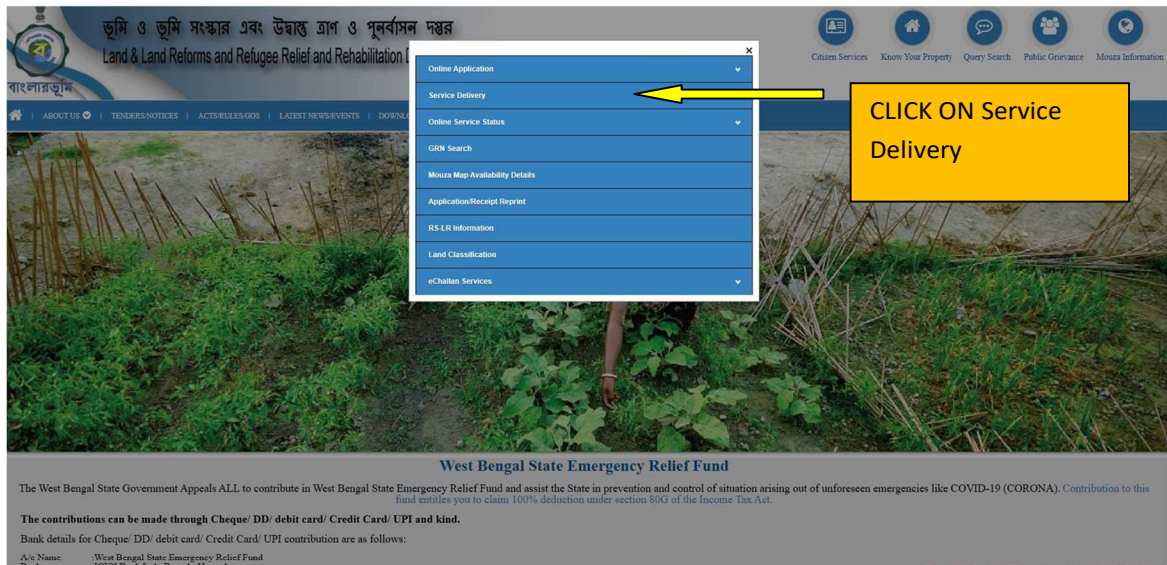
ভূমি ও ভূমি সংস্কার এবং উদ্বাস্তু ত্রাণ ও পুনর্বাসন দপ্তর
Land & Land Reforms and Refugee Relief and Rehabilitation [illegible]
বাংলারভূমি

Citizen Services | Know Your Property | Query Search | Public Grievance | Mouza Information

ABOUT US | TENDERS/NOTICES | ACTS/RULES/GOS | LATEST NEWS/EVENTS | DOWNL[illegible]

×
Online Application
Service Delivery
Online Service Status
GRN Search
Mouza Map Availability Details
Application/Receipt Reprint
RS-LR Information
Land Classification
eChallan Services

CLICK ON Service Delivery

West Bengal State Emergency Relief Fund

The West Bengal State Government Appeals ALL to contribute in West Bengal State Emergency Relief Fund and assist the State in prevention and control of situation arising out of unforeseen emergencies like COVID-19 (CORONA). Contribution to this fund entitles you to claim 100% deduction under section 80G of the Income Tax Act.

The contributions can be made through Cheque/ DD/ debit card/ Credit Card/ UPI and kind.

Bank details for Cheque/ DD/ debit card/ Credit Card/ UPI contribution are as follows:

A/c Name :West Bengal State Emergency Relief Fund
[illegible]